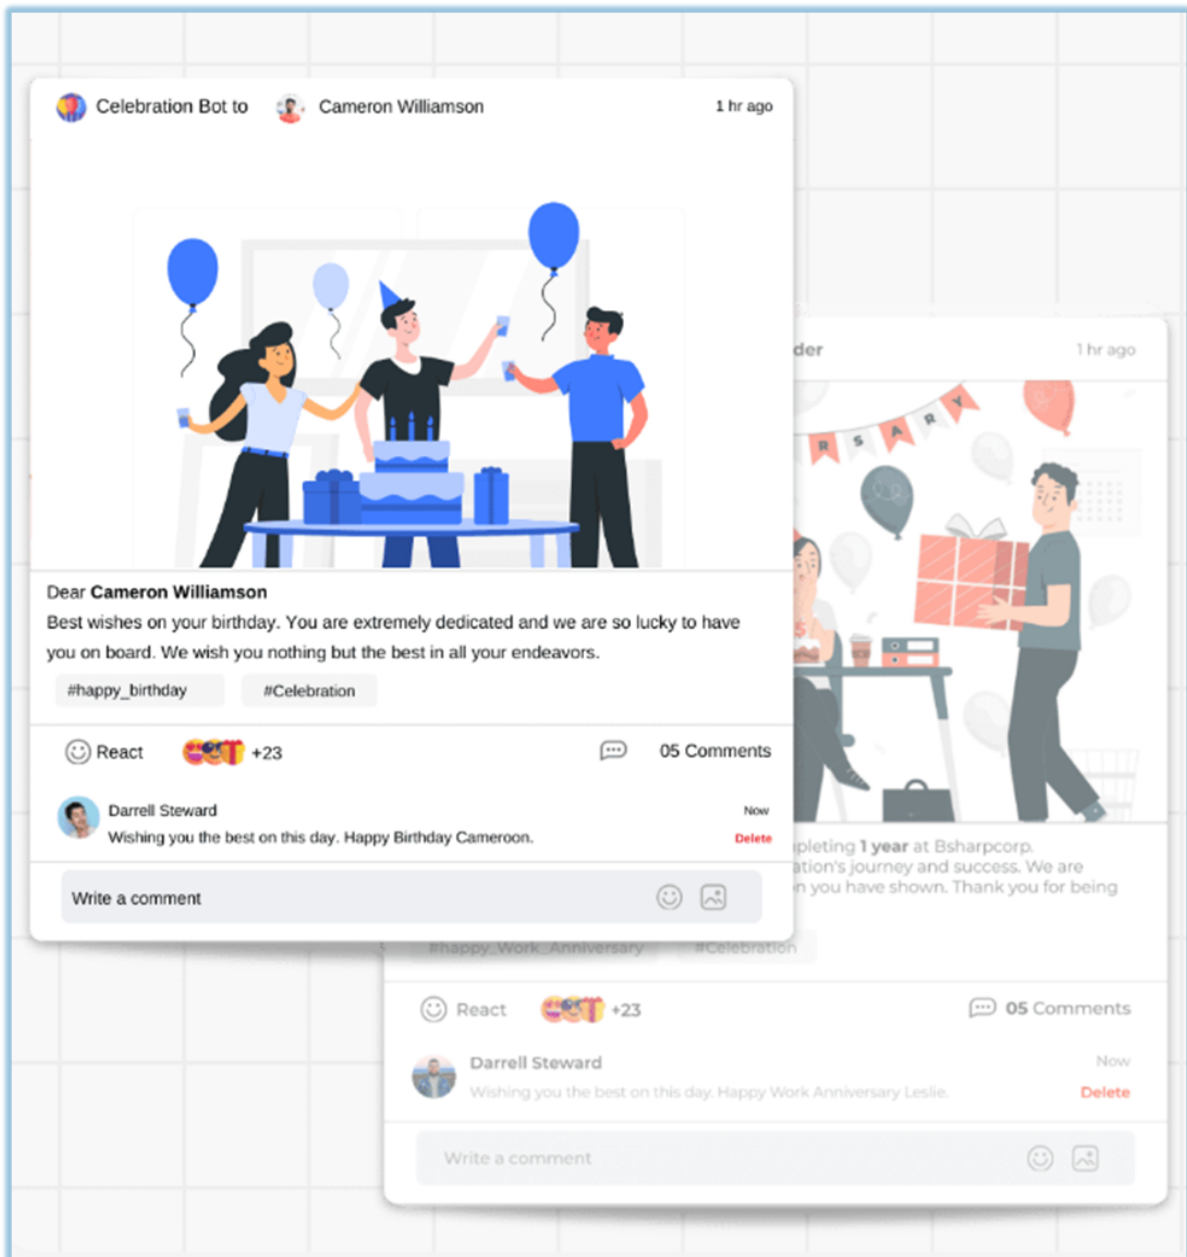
Celebration Bot to Cameron Williamson 1 hr ago

Dear **Cameron Williamson**
Best wishes on your birthday. You are extremely dedicated and we are so lucky to have you on board. We wish you nothing but the best in all your endeavors.

#happy_birthday #Celebration

React +23 05 Comments

Darrell Steward Now
Wishing you the best on this day. Happy Birthday Cameroon. Delete

Write a comment

der 1 hr ago

R S A R Y

pleting 1 year at Bsharpcorp. ation's journey and success. We are n you have shown. Thank you for being

#happy_Work_Anniversary #Celebration

React +23 05 Comments

Darrell Steward Now
Wishing you the best on this day. Happy Work Anniversary Leslie. Delete

Write a comment